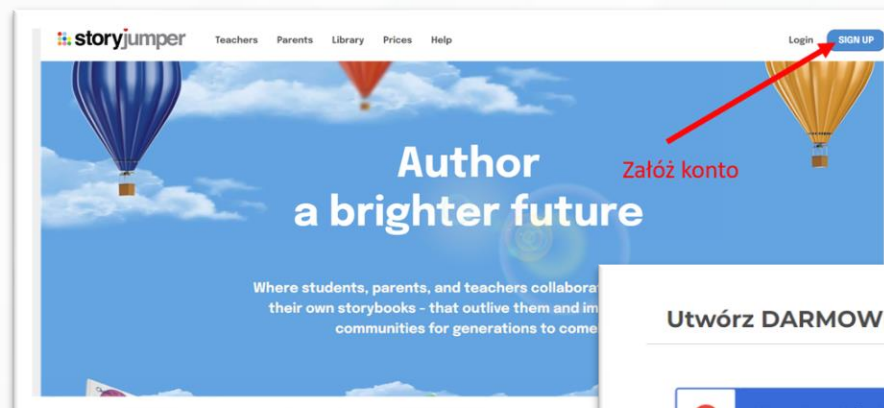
storyjumper

Teachers Parents Library Prices Help

Login SIGN UP

Author
a brighter future

Załóż konto

Where students, parents, and teachers collabora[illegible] their own storybooks - that outlive them and im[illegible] communities for generations to come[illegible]

Utwórz DARMOW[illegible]